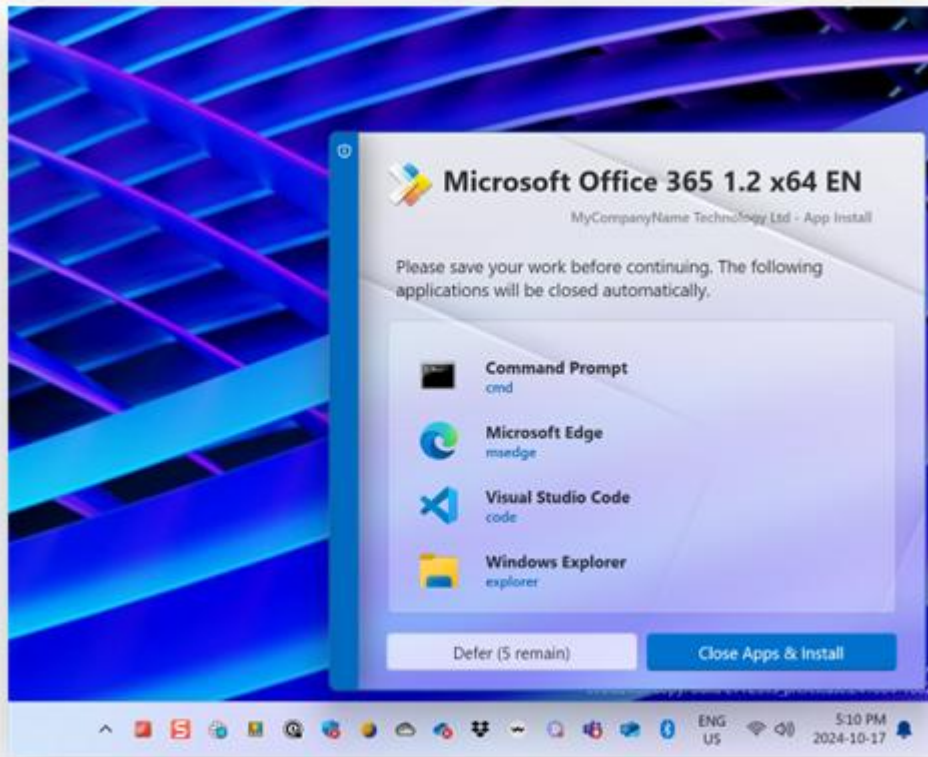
Microsoft Office 365 1.2 x64 EN

MyCompanyName Technology Ltd - App Install

Please save your work before continuing. The following applications will be closed automatically.

Command Prompt
cmd

Microsoft Edge
msedge

Visual Studio Code
code

Windows Explorer
explorer

Defer (5 remain)

Close Apps & Install

ENG
US

5:10 PM
2024-10-17